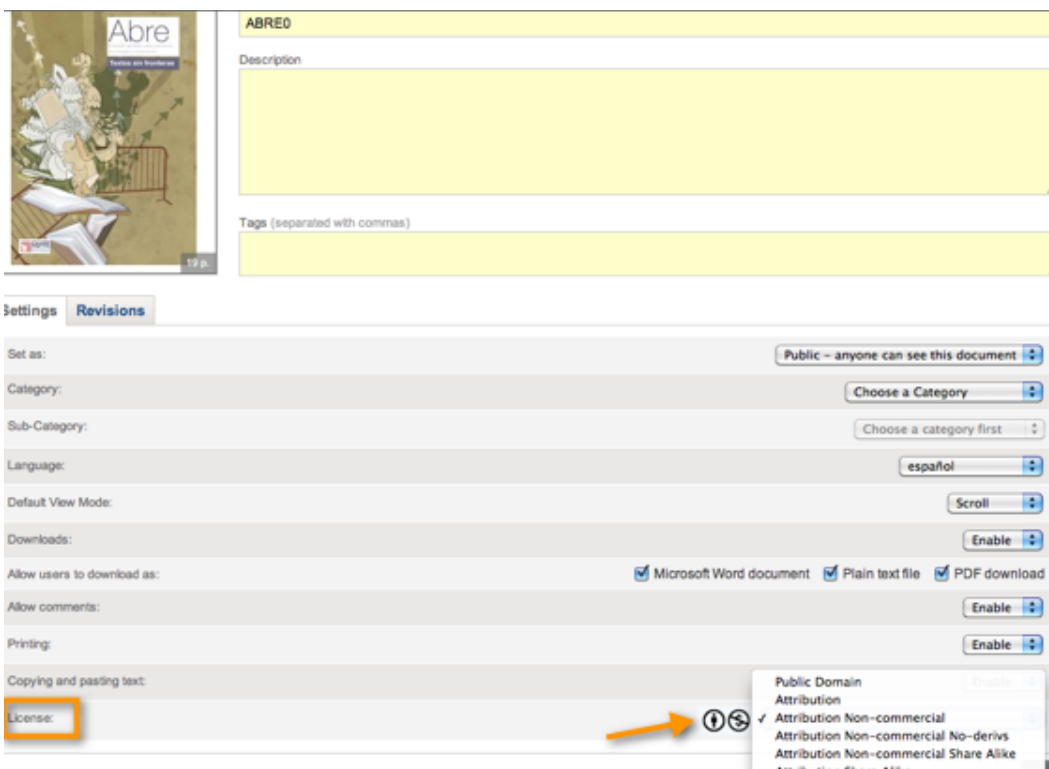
Abre

Textos sin fronteras

19 p.

ABRE0

Description

Tags (separated with commas)

Settings Revisions

Set as: Public – anyone can see this document

Category: Choose a Category

Sub-Category: Choose a category first

Language: español

Default View Mode: Scroll

Downloads: Enable

Allow users to download as: Microsoft Word document Plain text file PDF download

Allow comments: Enable

Printing: Enable

Copying and pasting text: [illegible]

License:

Public Domain
Attribution
✓ Attribution Non-commercial
Attribution Non-commercial No-derivs
Attribution Non-commercial Share Alike
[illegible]